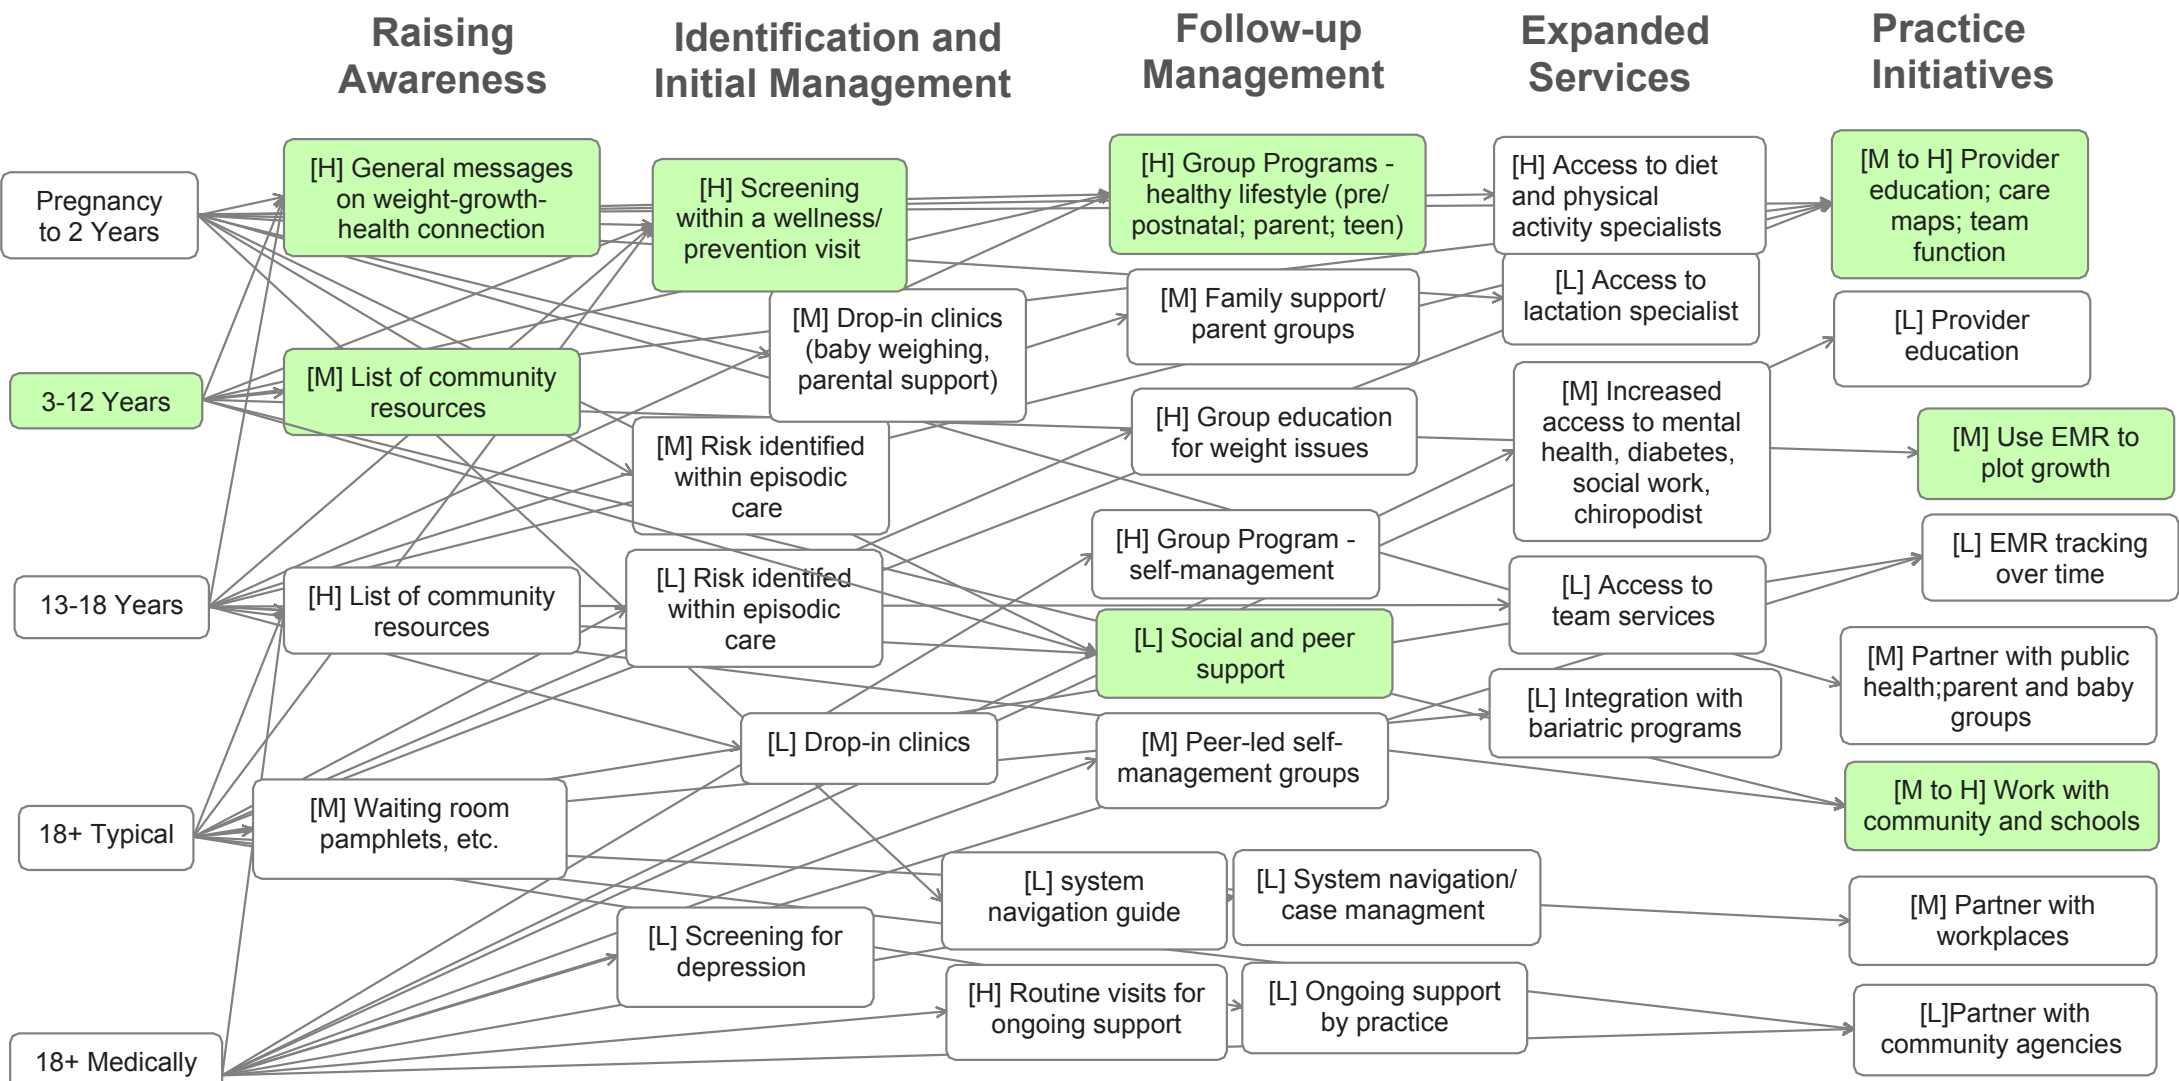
Raising Awareness

Identification and Initial Management

Follow-up Management

Expanded Services

Practice Initiatives

Pregnancy to 2 Years

3-12 Years

13-18 Years

18+ Typical

18+ Medically

[H] General messages on weight-growth-health connection

[M] List of community resources

[H] List of community resources

[M] Waiting room pamphlets, etc.

[H] Screening within a wellness/ prevention visit

[M] Drop-in clinics (baby weighing, parental support)

[M] Risk identified within episodic care

[L] Risk identifed within episodic care

[L] Drop-in clinics

[L] Screening for depression

[H] Group Programs - healthy lifestyle (pre/ postnatal; parent; teen)

[M] Family support/ parent groups

[H] Group education for weight issues

[H] Group Program - self-management

[L] Social and peer support

[M] Peer-led self-management groups

[L] system navigation guide

[H] Routine visits for ongoing support

[L] System navigation/ case managment

[L] Ongoing support by practice

[H] Access to diet and physical activity specialists

[L] Access to lactation specialist

[M] Increased access to mental health, diabetes, social work, chiropodist

[L] Access to team services

[L] Integration with bariatric programs

[M to H] Provider education; care maps; team function

[L] Provider education

[M] Use EMR to plot growth

[L] EMR tracking over time

[M] Partner with public health;parent and baby groups

[M to H] Work with community and schools

[M] Partner with workplaces

[L]Partner with community agencies